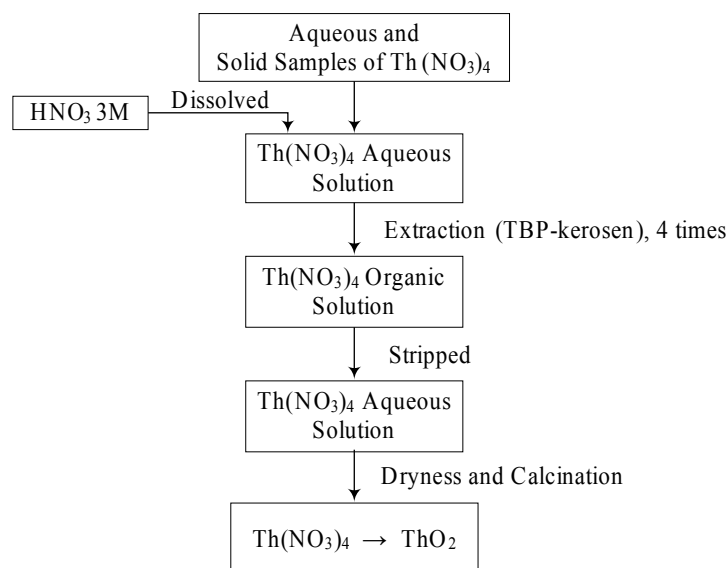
Aqueous and Solid Samples of Th $(NO_3)_4$

$HNO_3$ 3M

Dissolved

$Th(NO_3)_4$ Aqueous Solution

Extraction (TBP-kerosen), 4 times

$Th(NO_3)_4$ Organic Solution

Stripped

$Th(NO_3)_4$ Aqueous Solution

Dryness and Calcination

$Th(NO_3)_4 \rightarrow ThO_2$